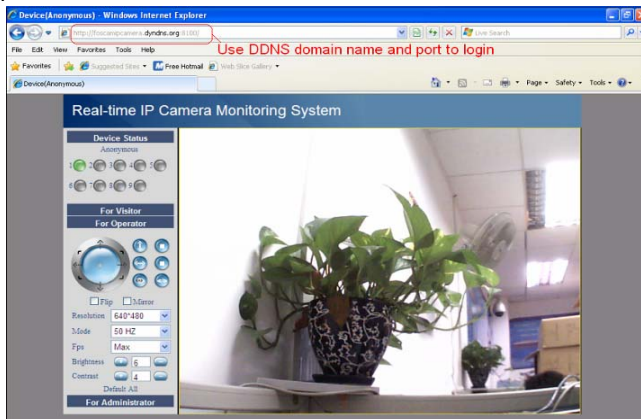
Device(Anonymous) - Windows Internet Explorer

http://fosscamipcamera.dyndns.org:8100/

Use DDNS domain name and port to login

Live Search

File Edit View Favorites Tools Help

Favorites Suggested Sites Free Hotmail Web Slice Gallery

Device(Anonymous)

Page Safety Tools

Real-time IP Camera Monitoring System

Device Status

Anonymous

1 2 3 4 5

6 7 8 9

For Visitor

For Operator

Flip Mirror

Resolution 640*480

Mode 50 HZ

Fps Max

Brightness 6

Contrast 4

Default All

For Administrator